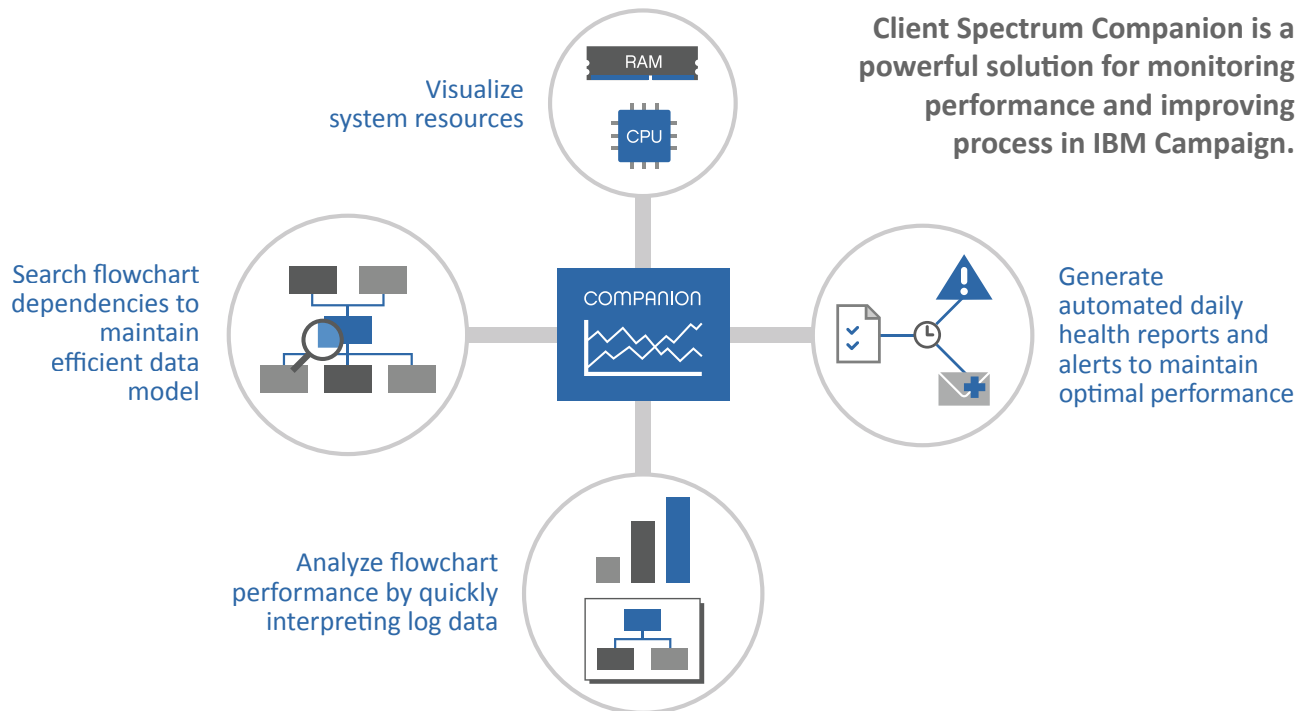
Client Spectrum Companion is a powerful solution for monitoring performance and improving process in IBM Campaign.

Visualize system resources

RAM

CPU

Search flowchart dependencies to maintain efficient data model

COMPANION

Generate automated daily health reports and alerts to maintain optimal performance

Analyze flowchart performance by quickly interpreting log data